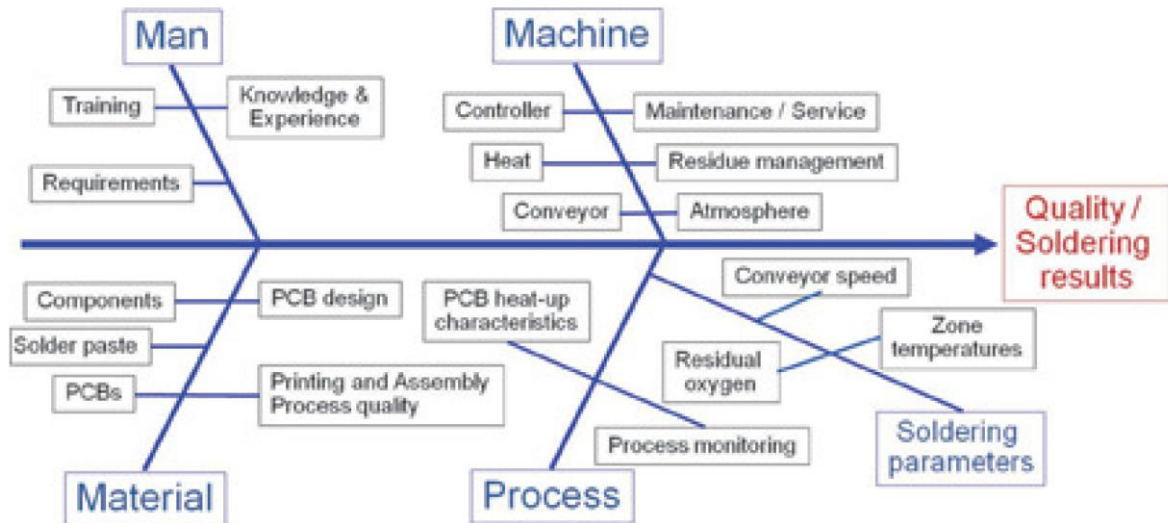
Man

Training

Knowledge & Experience

Requirements

Machine

Controller

Maintenance / Service

Heat

Residue management

Conveyor

Atmosphere

Quality / Soldering results

Components

PCB design

Solder paste

PCBs

Printing and Assembly Process quality

Material

PCB heat-up characteristics

Conveyor speed

Zone temperatures

Residual oxygen

Process monitoring

Soldering parameters

Process